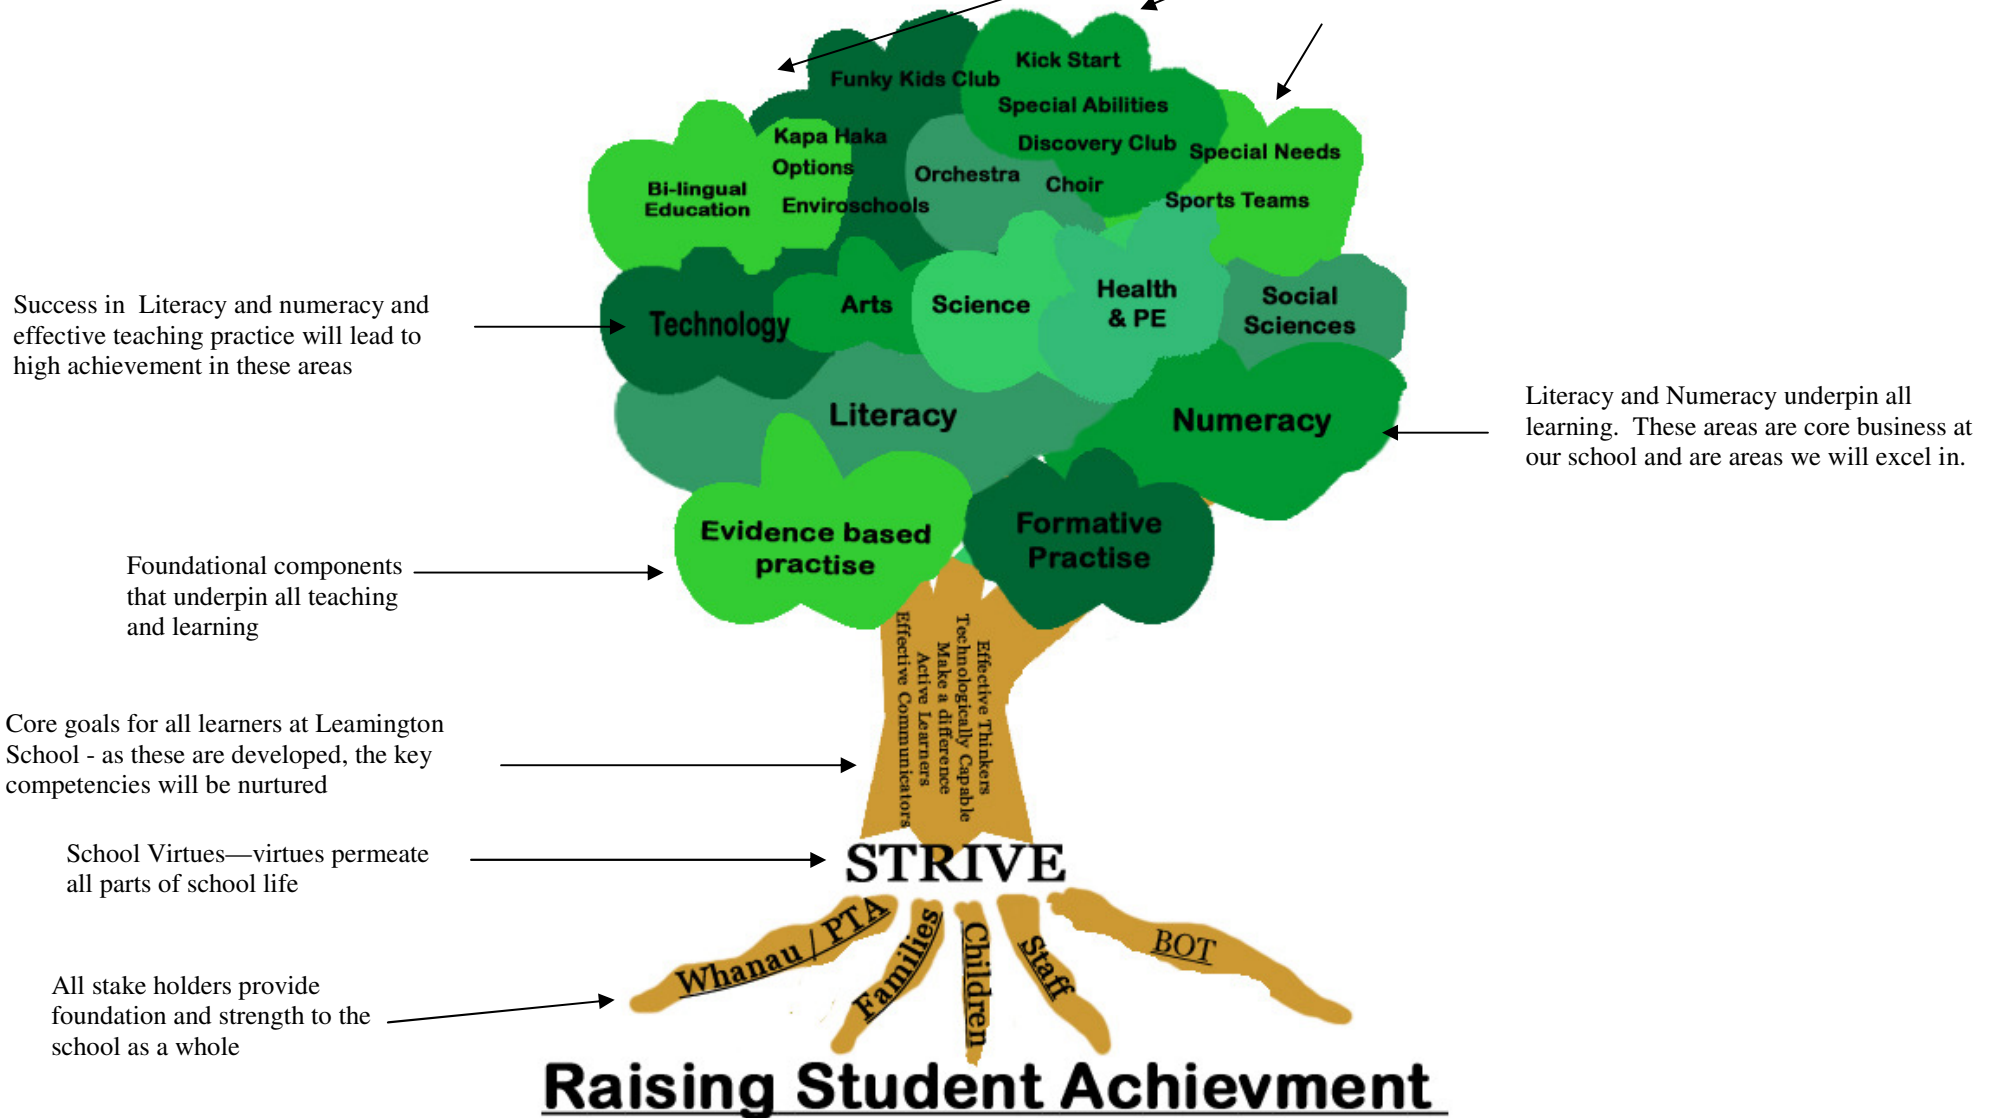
Funky Kids Club
Kick Start
Special Abilities
Discovery Club
Kapa Haka
Options
Bi-lingual Education
Enviroschools
Orchestra
Choir
Special Needs
Sports Teams

Success in Literacy and numeracy and effective teaching practice will lead to high achievement in these areas

Technology
Arts
Science
Health & PE
Social Sciences
Literacy
Numeracy

Literacy and Numeracy underpin all learning. These areas are core business at our school and are areas we will excel in.

Foundational components that underpin all teaching and learning

Evidence based practise
Formative Practise

Core goals for all learners at Leamington School - as these are developed, the key competencies will be nurtured

Effective Thinkers
Technologically Capable
Make a difference
Active Learners
Effective Communicators

School Virtues—virtues permeate all parts of school life

STRIVE

All stake holders provide foundation and strength to the school as a whole

Whanau / PTA
Families
Children
Staff
BOT

Raising Student Achievment